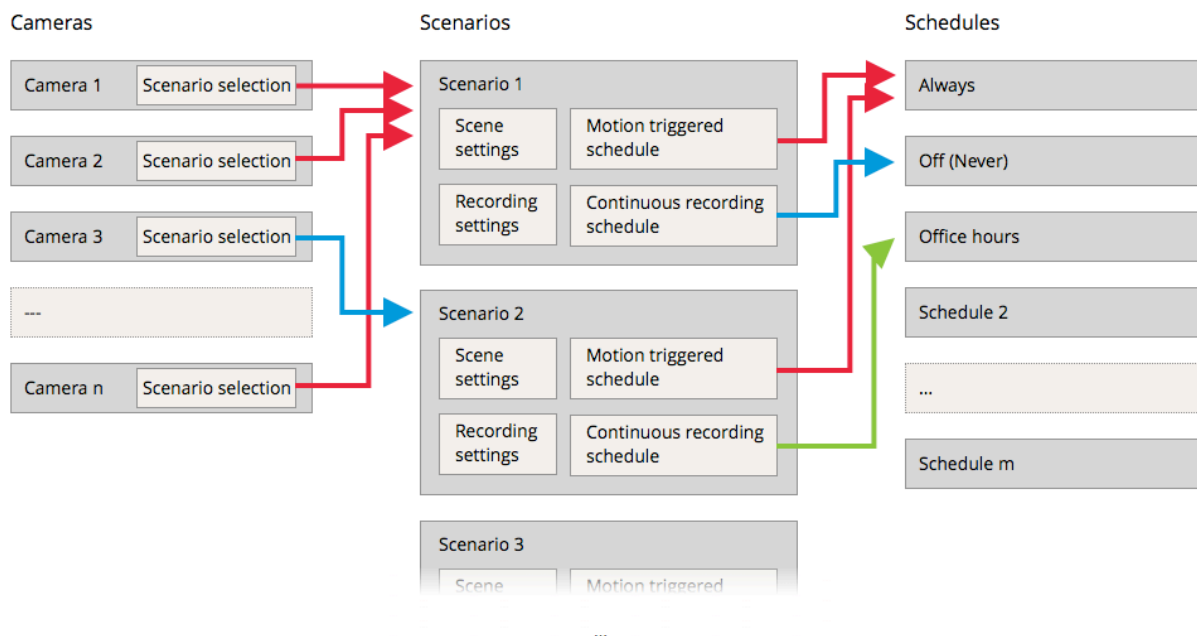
Cameras

Camera 1 Scenario selection

Camera 2 Scenario selection

Camera 3 Scenario selection

---

Camera n Scenario selection

Scenarios

Scenario 1

Scene settings

Motion triggered schedule

Recording settings

Continuous recording schedule

Scenario 2

Scene settings

Motion triggered schedule

Recording settings

Continuous recording schedule

Scenario 3

Scene

Motion triggered

Schedules

Always

Off (Never)

Office hours

Schedule 2

...

Schedule m